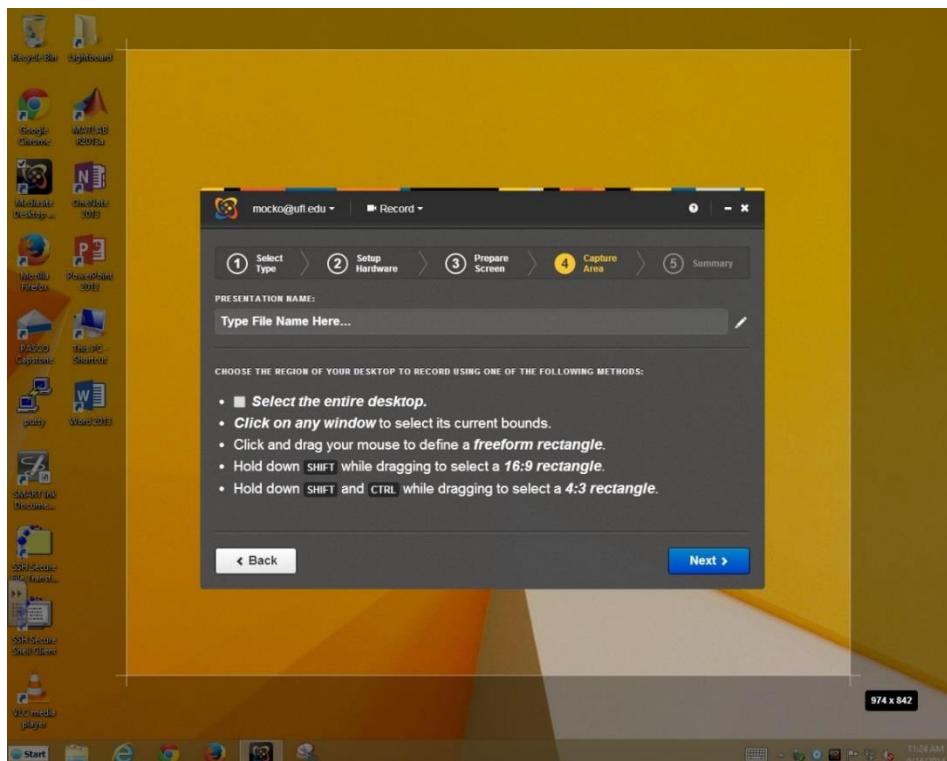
Recycle Bin

Google Chrome

MATLAB R2015a

Mediasite Desktop...

OneNote 2013

Mozilla Firefox

PowerPoint 2013

PASCO Capstone

putty

Word 2013

SMART Ink Document...

SSH Secure File Transf...

SSH Secure Shell Client

VLC media player

mocko@ufl.edu ▾

Record ▾

1 Select Type

2 Setup Hardware

3 Prepare Screen

4 Capture Area

5 Summary

PRESENTATION NAME:

Type File Name Here...

CHOOSE THE REGION OF YOUR DESKTOP TO RECORD USING ONE OF THE FOLLOWING METHODS:

• Select the entire desktop.
• Click on any window to select its current bounds.
• Click and drag your mouse to define a freeform rectangle.
• Hold down SHIFT while dragging to select a 16:9 rectangle.
• Hold down SHIFT and CTRL while dragging to select a 4:3 rectangle.

‹ Back

Next ›

974 x 842

Start

11:24 AM